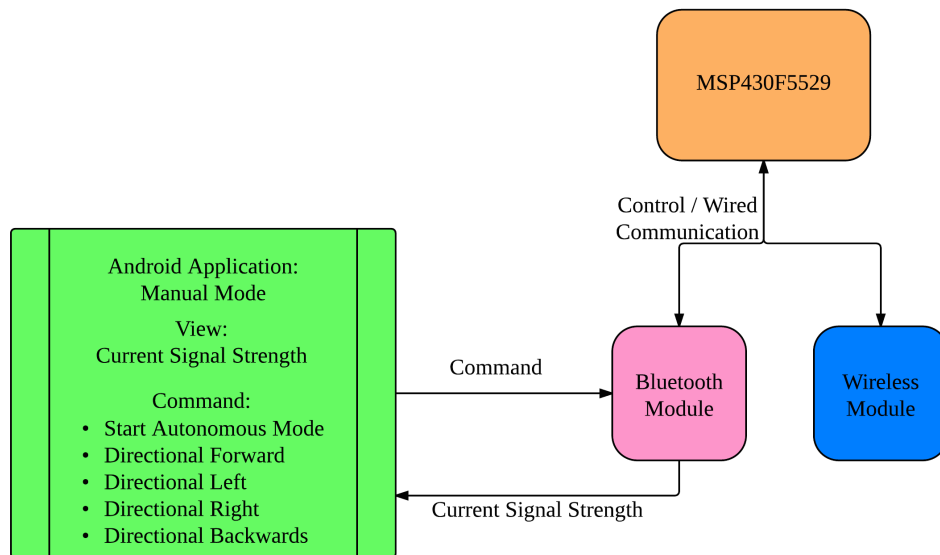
MSP430F5529

Control / Wired
Communication

Android Application:
Manual Mode

View:
Current Signal Strength

Command:
• Start Autonomous Mode
• Directional Forward
• Directional Left
• Directional Right
• Directional Backwards

Command

Bluetooth
Module

Wireless
Module

Current Signal Strength